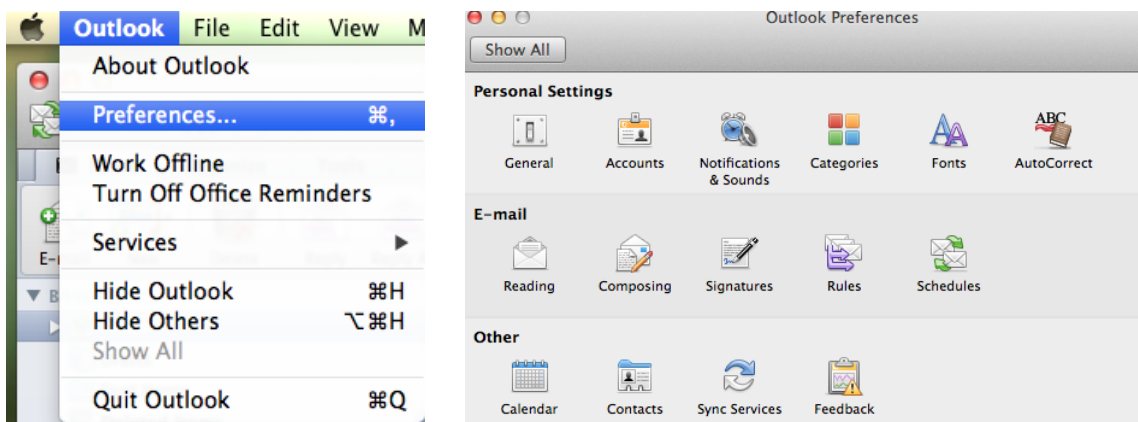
Outlook File Edit View M

About Outlook

Preferences... ⌘,

Work Offline
Turn Off Office Reminders

Services ▶

Hide Outlook ⌘H
Hide Others ⌥⌘H
Show All

Quit Outlook ⌘Q

Outlook Preferences

Show All

Personal Settings

General Accounts Notifications & Sounds Categories Fonts AutoCorrect

ABC

E-mail

Reading Composing Signatures Rules Schedules

Other

Calendar Contacts Sync Services Feedback